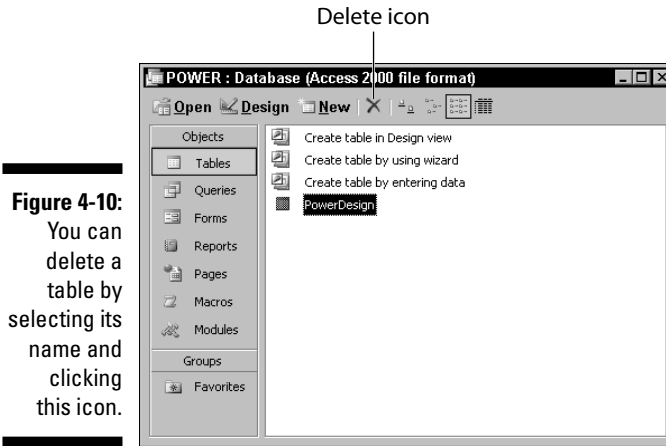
Delete icon

POWER : Database (Access 2000 file format)

Open Design New

Objects

Tables

Queries

Forms

Reports

Pages

Macros

Modules

Groups

Favorites

Create table in Design view

Create table by using wizard

Create table by entering data

PowerDesign

**Figure 4-10:** You can delete a table by selecting its name and clicking this icon.